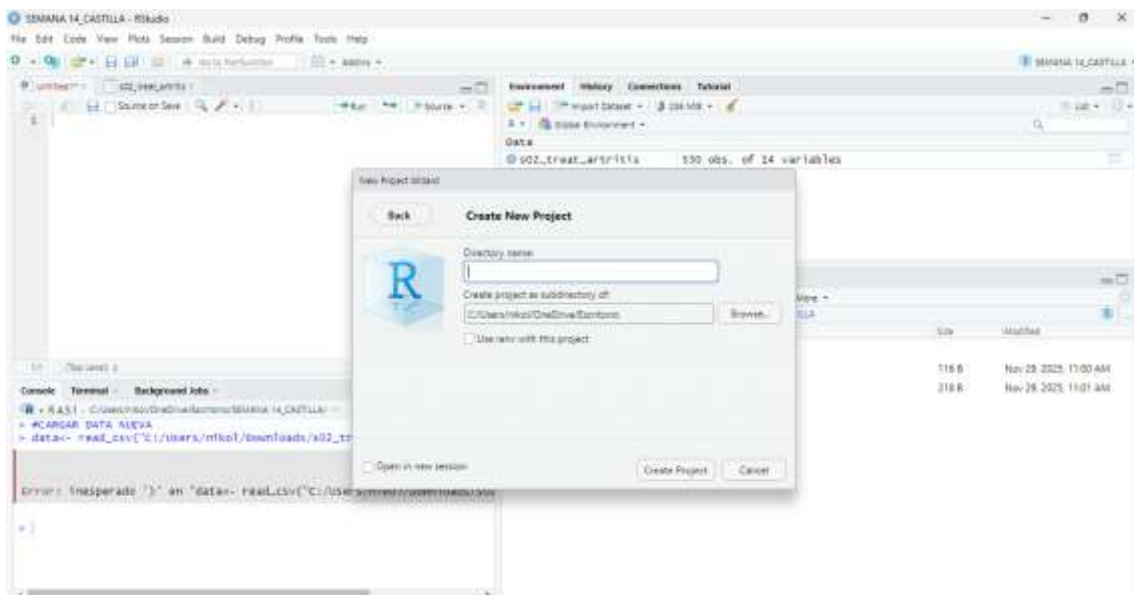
SEMANA 14_CASTILLA - RStudio

File Edit Code View Plots Session Build Debug Profile Tools Help

Go to file/function | Addins

SEMANA 14_CASTILLA

Untitled1 | s02_treat_artritis

Source on Save

Run | Source

1

1:1 (Top Level)

Console | Terminal | Background Jobs

R 4.5.1 · C:/Users/nikol/OneDrive/Escritorio/SEMANA 14_CASTILLA/

> #CARGAR DATA NUEVA

> data<- read_csv("C:/users/nikol/Downloads/s02_tr

Error: inesperado ')' en "data<- read_csv("C:/Use

> |

Environment | History | Connections | Tutorial

Import Dataset | 336 MiB

Global Environment

Data

s02_treat_artritis | 530 obs. of 14 variables

New Project Wizard

Back

Create New Project

Directory name:

Create project as subdirectory of:

C:/Users/nikol/OneDrive/Escritorio

Browse...

Use renv with this project

Open in new session

Create Project | Cancel

More

Size | Modified

116 B | Nov 28, 2025, 11:00 AM

218 B | Nov 28, 2025, 11:01 AM